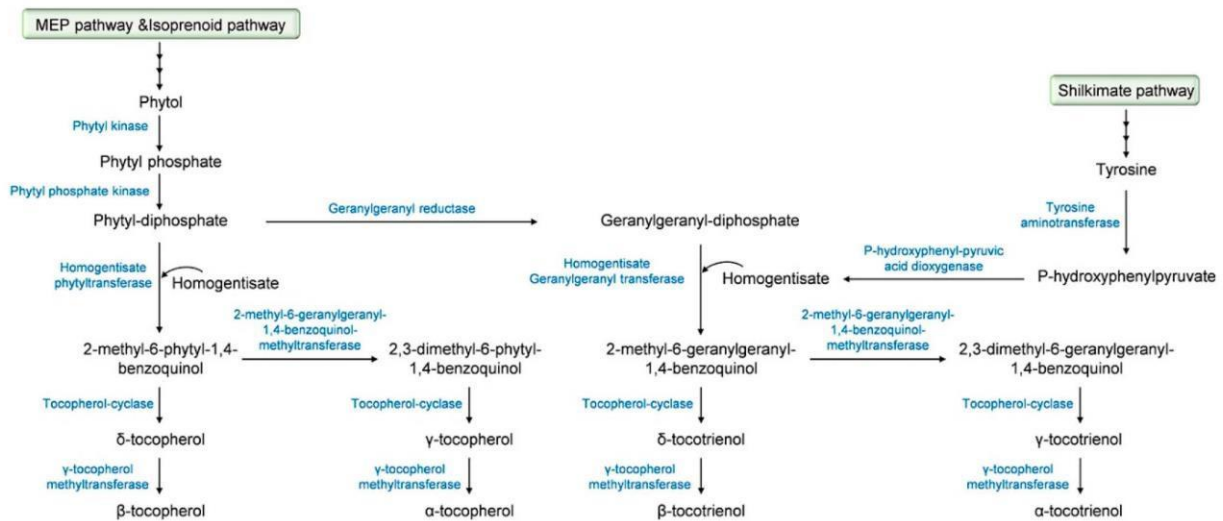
MEP pathway &Isoprenoid pathway

Phytol

Phytyl kinase

Phytyl phosphate

Phytyl phosphate kinase

Phytyl-diphosphate

Geranylgeranyl reductase

Geranylgeranyl-diphosphate

Shilkimate pathway

Tyrosine

Tyrosine aminotransferase

P-hydroxyphenyl-pyruvic acid dioxygenase

P-hydroxyphenylpyruvate

Homogentisate phytyltransferase

Homogentisate

Homogentisate Geranylgeranyl transferase

Homogentisate

2-methyl-6-geranylgeranyl-1,4-benzoquinol-methyltransferase

2-methyl-6-phytyl-1,4-benzoquinol

2,3-dimethyl-6-phytyl-1,4-benzoquinol

2-methyl-6-geranylgeranyl-1,4-benzoquinol

2-methyl-6-geranylgeranyl-1,4-benzoquinol-methyltransferase

2,3-dimethyl-6-geranylgeranyl-1,4-benzoquinol

Tocopherol-cyclase

δ-tocopherol

Tocopherol-cyclase

γ-tocopherol

Tocopherol-cyclase

δ-tocotrienol

Tocopherol-cyclase

γ-tocotrienol

γ-tocopherol methyltransferase

β-tocopherol

γ-tocopherol methyltransferase

α-tocopherol

γ-tocopherol methyltransferase

β-tocotrienol

γ-tocopherol methyltransferase

α-tocotrienol